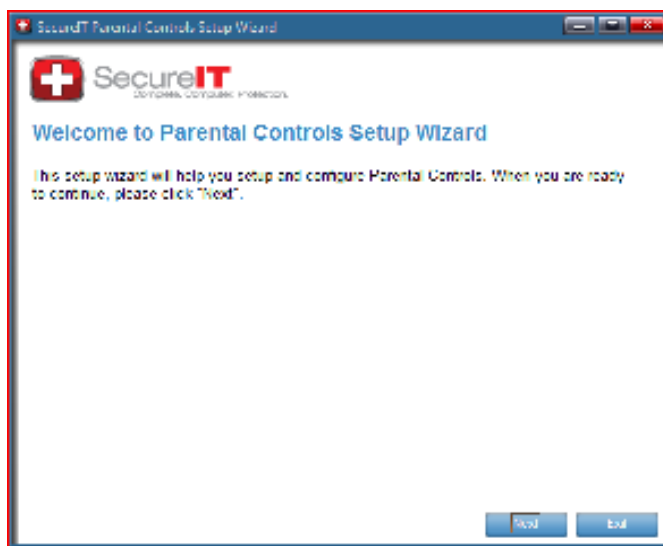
SecureIT Parental Controls Setup Wizard

SecureIT
Complete. Computer. Protection.

Welcome to Parental Controls Setup Wizard

This setup wizard will help you setup and configure Parental Controls. When you are ready to continue, please click "Next".

Next
Exit